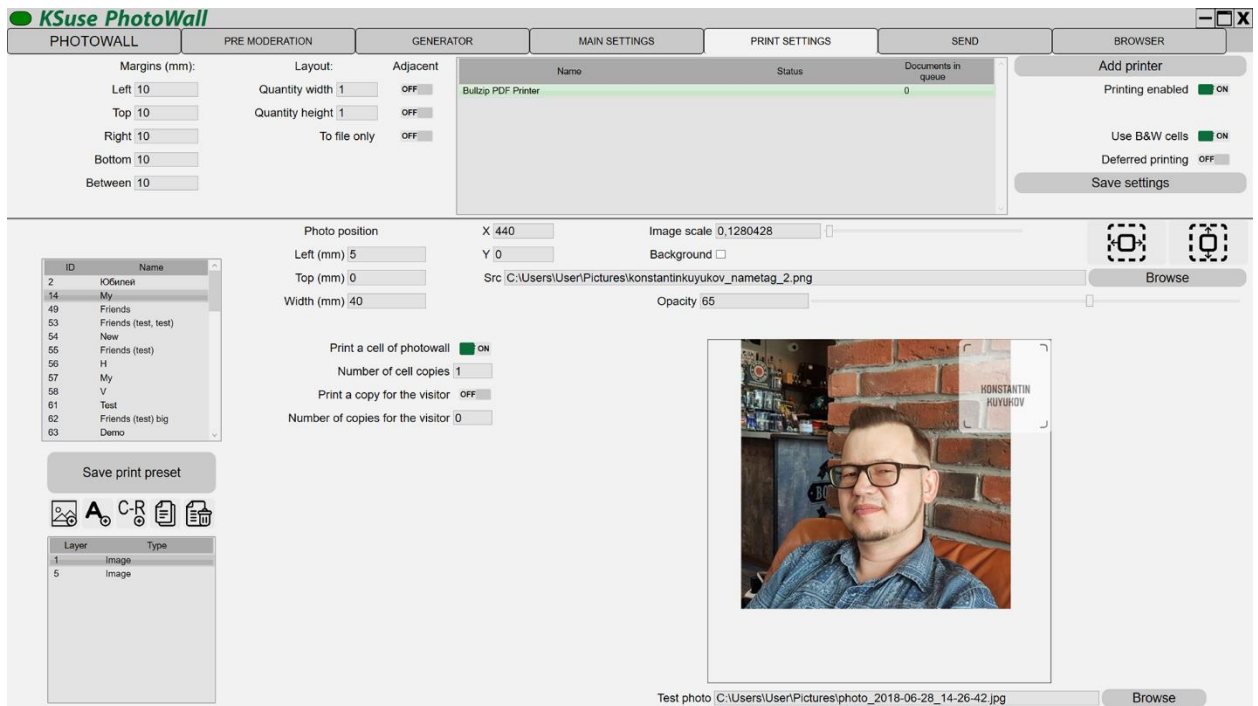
KSuse PhotoWall

PHOTOWALL | PRE MODERATION | GENERATOR | MAIN SETTINGS | PRINT SETTINGS | SEND | BROWSER

Margins (mm):
Left 10
Top 10
Right 10
Bottom 10
Between 10

Layout:
Quantity width 1
Quantity height 1
To file only

Adjacent
OFF
OFF
OFF

| Name | Status | Documents in queue |
|---|---|---|
| Bullzip PDF Printer | | 0 |

Add printer
Printing enabled ON
Use B&W cells ON
Deferred printing OFF
Save settings

| ID | Name |
|---|---|
| 2 | Юбилей |
| 14 | My |
| 49 | Friends |
| 53 | Friends (test, test) |
| 54 | New |
| 55 | Friends (test) |
| 56 | H |
| 57 | My |
| 58 | V |
| 61 | Test |
| 62 | Friends (test) big |
| 63 | Demo |

Save print preset

| Layer | Type |
|---|---|
| 1 | Image |
| 5 | Image |

Photo position
Left (mm) 5
Top (mm) 0
Width (mm) 40

X 440
Y 0
Src C:\Users\User\Pictures\konstantinkuyukov_nametag_2.png

Image scale 0,1280428
Background
Opacity 65

Browse

Print a cell of photowall ON
Number of cell copies 1
Print a copy for the visitor OFF
Number of copies for the visitor 0

KONSTANTIN KUYUKOV

Test photo C:\Users\User\Pictures\photo_2018-06-28_14-26-42.jpg
Browse